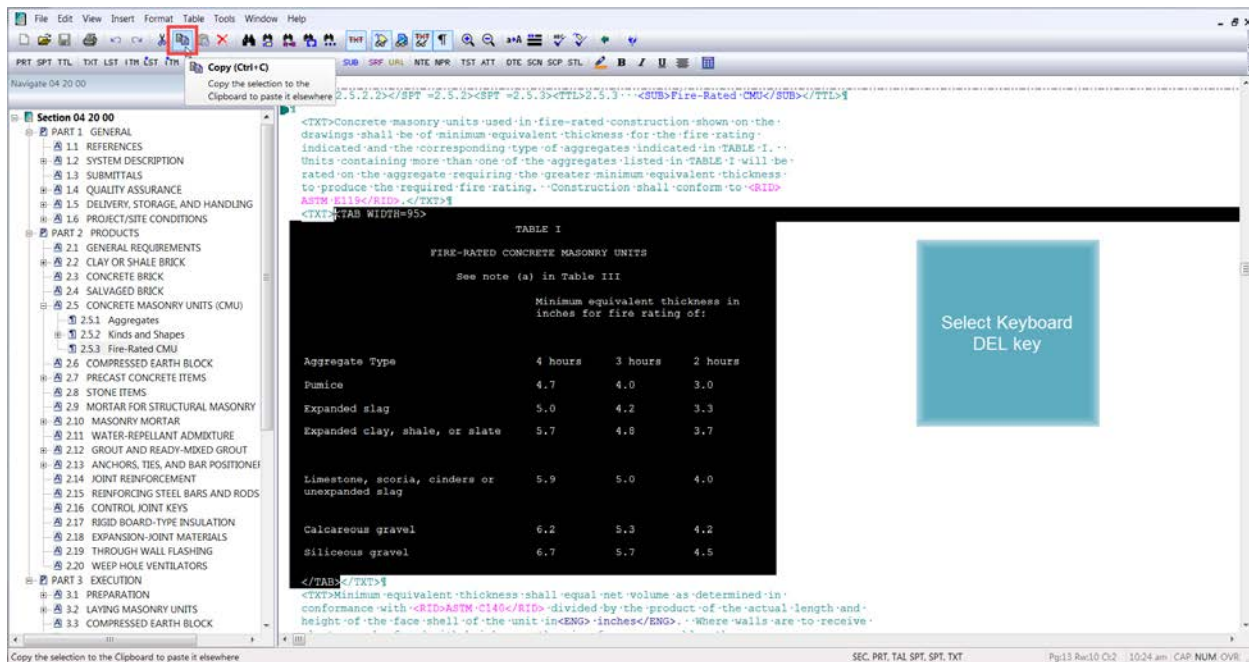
File Edit View Insert Format Table Tools Window Help

PRT SPT TTL TXT LST ITM LST ITM SUB SRF URL NTE NPR TST ATT DTE SCN SCP STL B I U

Copy (Ctrl+C)
Copy the selection to the Clipboard to paste it elsewhere

Navigate 04 20 00

Section 04 20 00
PART 1 GENERAL
1.1 REFERENCES
1.2 SYSTEM DESCRIPTION
1.3 SUBMITTALS
1.4 QUALITY ASSURANCE
1.5 DELIVERY, STORAGE, AND HANDLING
1.6 PROJECT/SITE CONDITIONS
PART 2 PRODUCTS
2.1 GENERAL REQUIREMENTS
2.2 CLAY OR SHALE BRICK
2.3 CONCRETE BRICK
2.4 SALVAGED BRICK
2.5 CONCRETE MASONRY UNITS (CMU)
2.5.1 Aggregates
2.5.2 Kinds and Shapes
2.5.3 Fire-Rated CMU
2.6 COMPRESSED EARTH BLOCK
2.7 PRECAST CONCRETE ITEMS
2.8 STONE ITEMS
2.9 MORTAR FOR STRUCTURAL MASONRY
2.10 MASONRY MORTAR
2.11 WATER-REPELLANT ADMIXTURE
2.12 GROUT AND READY-MIXED GROUT
2.13 ANCHORS, TIES, AND BAR POSITIONEI
2.14 JOINT REINFORCEMENT
2.15 REINFORCING STEEL BARS AND RODS
2.16 CONTROL JOINT KEYS
2.17 RIGID BOARD-TYPE INSULATION
2.18 EXPANSION-JOINT MATERIALS
2.19 THROUGH WALL FLASHING
2.20 WEEP HOLE VENTILATORS
PART 3 EXECUTION
3.1 PREPARATION
3.2 LAYING MASONRY UNITS
3.3 COMPRESSED EARTH BLOCK

2.5.2.2></SPT =2.5.2><SPT =2.5.3><TTL>2.5.3 <SUB>Fire-Rated CMU</SUB></TTL>

<TXT>Concrete masonry units used in fire-rated construction shown on the drawings shall be of minimum equivalent thickness for the fire rating indicated and the corresponding type of aggregates indicated in TABLE I. Units containing more than one of the aggregates listed in TABLE I will be rated on the aggregate requiring the greater minimum equivalent thickness to produce the required fire rating. Construction shall conform to <RID>ASTM E119</RID>.</TXT>
<TXT><TAB WIDTH=95>

TABLE I

FIRE-RATED CONCRETE MASONRY UNITS

See note (a) in Table III

| Aggregate Type | Minimum equivalent thickness in inches for fire rating of: 4 hours | 3 hours | 2 hours |
|---|---|---|---|
| Pumice | 4.7 | 4.0 | 3.0 |
| Expanded slag | 5.0 | 4.2 | 3.3 |
| Expanded clay, shale, or slate | 5.7 | 4.8 | 3.7 |
| Limestone, scoria, cinders or unexpanded slag | 5.9 | 5.0 | 4.0 |
| Calcareous gravel | 6.2 | 5.3 | 4.2 |
| Siliceous gravel | 6.7 | 5.7 | 4.5 |

</TAB></TXT>
<TXT>Minimum equivalent thickness shall equal net volume as determined in conformance with <RID>ASTM C140</RID> divided by the product of the actual length and height of the face shell of the unit in<ENG> inches</ENG>. Where walls are to receive

Select Keyboard DEL key

Copy the selection to the Clipboard to paste it elsewhere
SEC, PRT, TAL SPT, SPT, TXT
Pg:13 Rw:10 Cl:2 10:24 am CAP NUM OVR